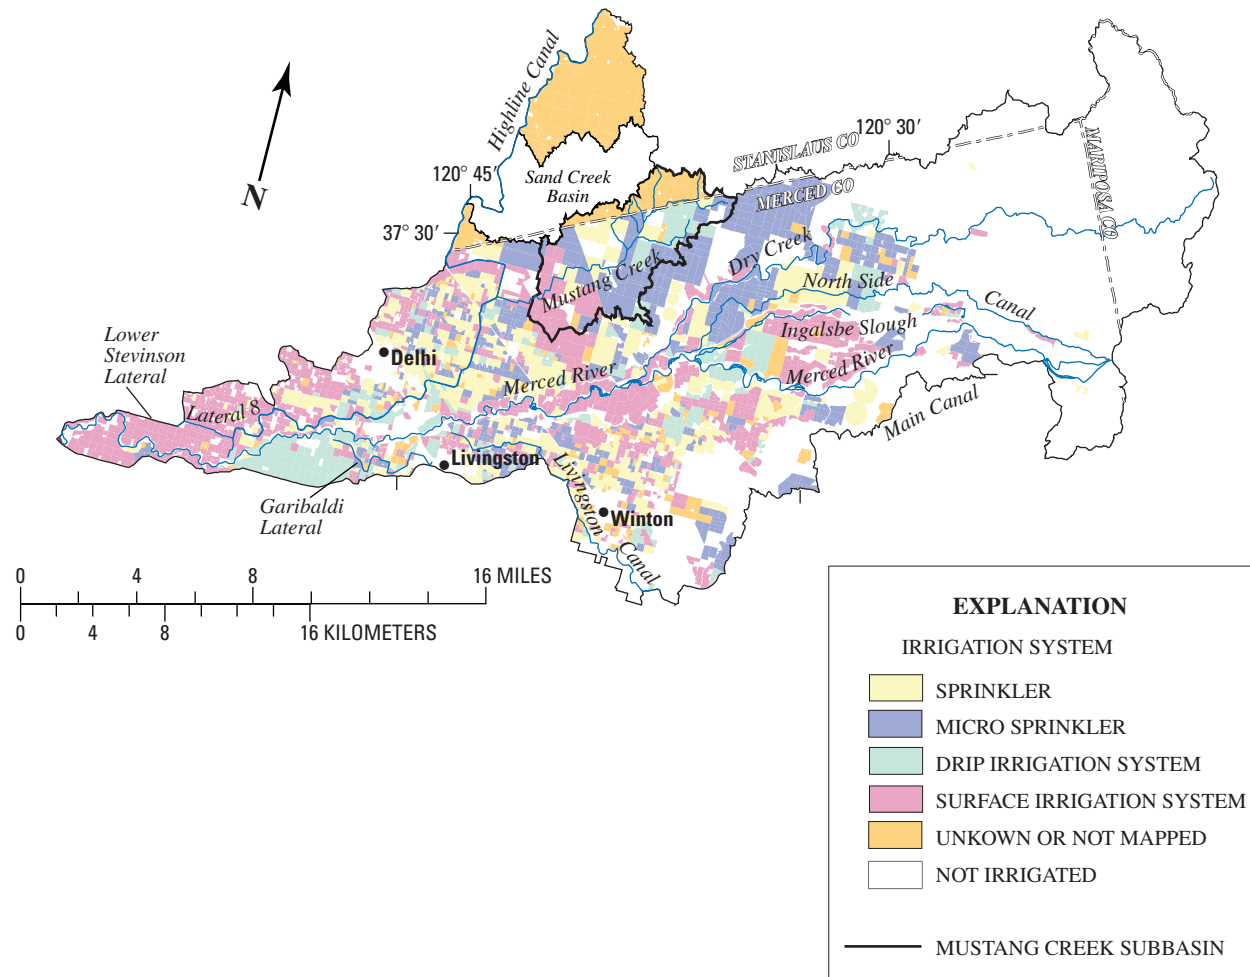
Highline Canal

N

120° 45′

Sand Creek Basin

37° 30′

120° 30′

STANISLAUS CO

MERCED CO

MARIPOSA CO

Dry Creek

Mustang Creek

North Side

Canal

Ingalsbe Slough

Merced River

Main Canal

Lower Stevinson Lateral

Delhi

Merced River

Lateral 8

Livingston

Livingston Canal

Garibaldi Lateral

Winton

0 4 8 16 MILES

0 4 8 16 KILOMETERS

EXPLANATION

IRRIGATION SYSTEM

SPRINKLER

MICRO SPRINKLER

DRIP IRRIGATION SYSTEM

SURFACE IRRIGATION SYSTEM

UNKOWN OR NOT MAPPED

NOT IRRIGATED

MUSTANG CREEK SUBBASIN